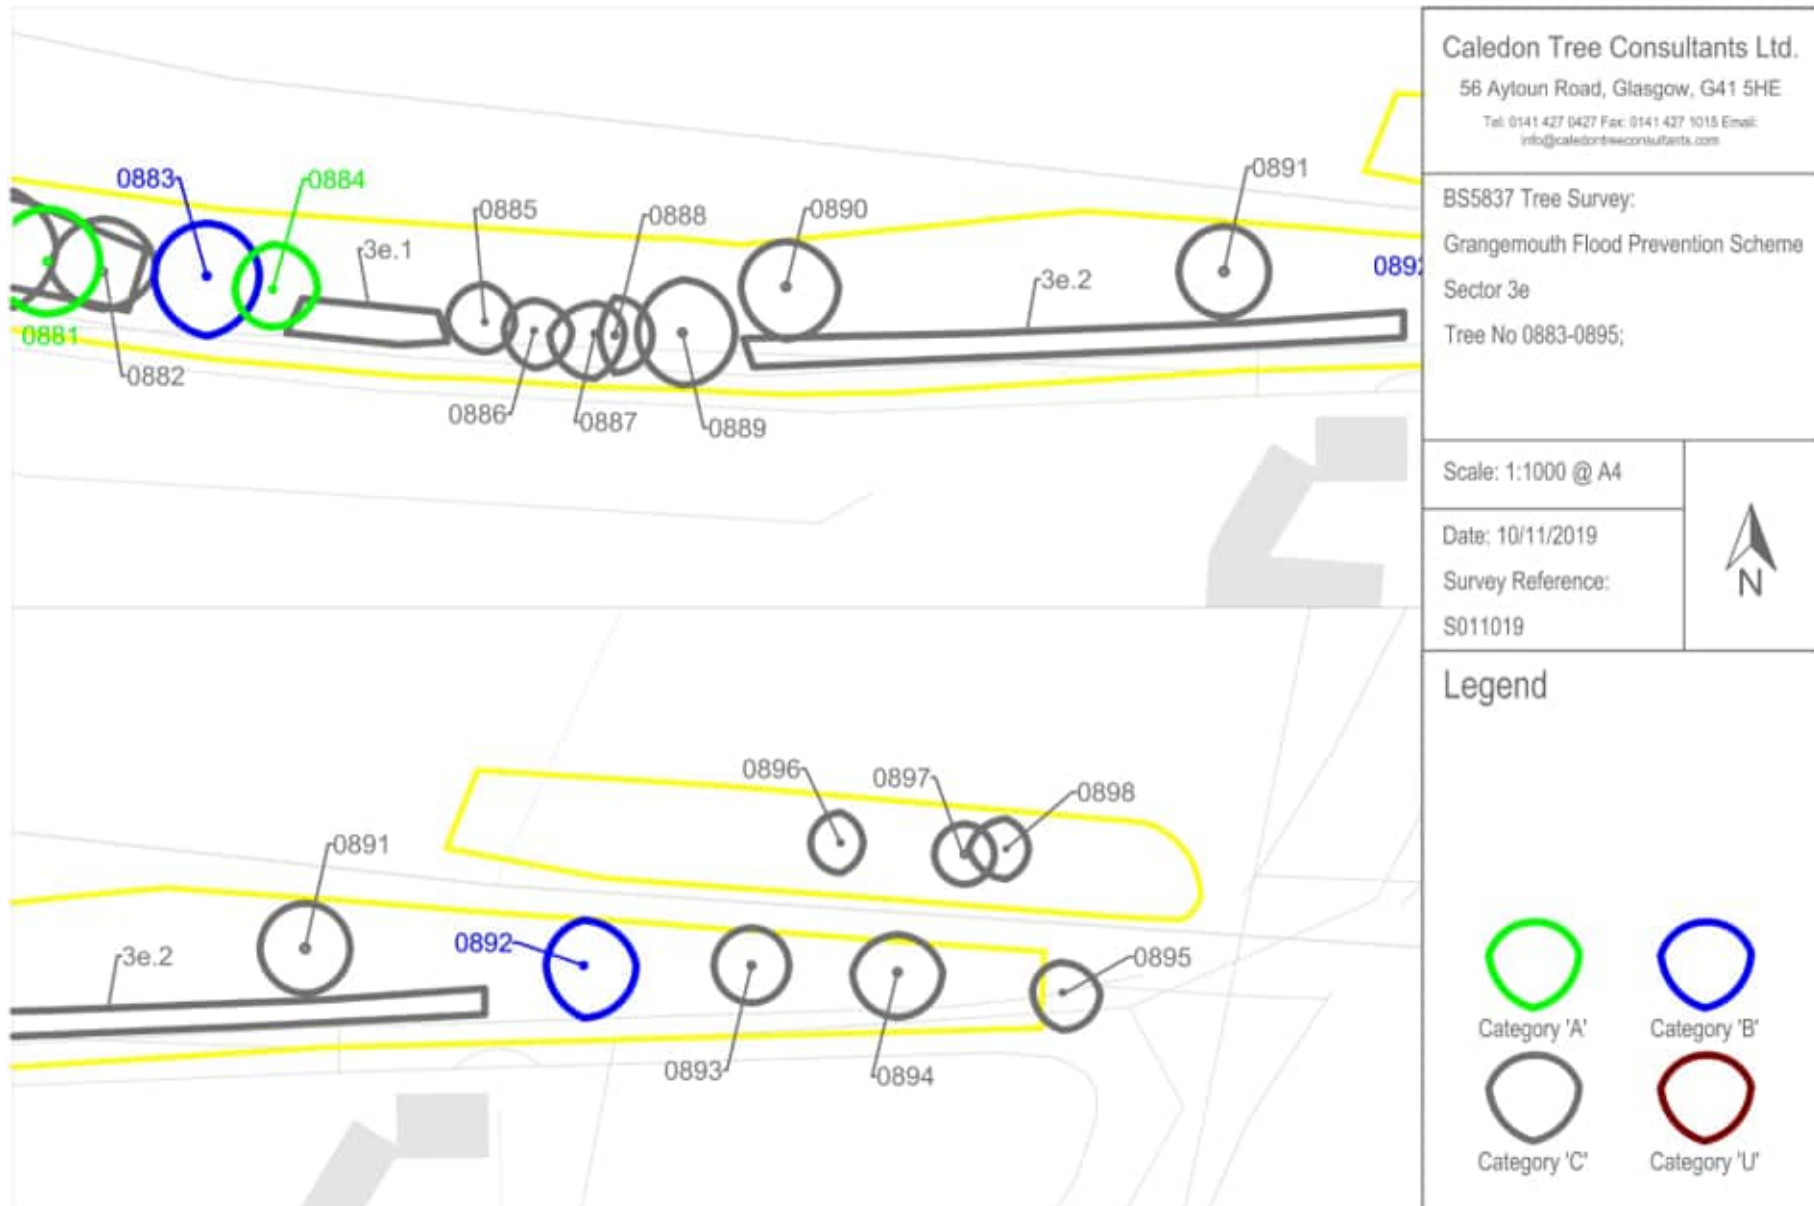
0883
0884
0885
0888
0890
0891
3e.1
3e.2
0892
0881
0882
0886
0887
0889

0896
0897
0898
0891
3e.2
0892
0895
0893
0894

Caledon Tree Consultants Ltd.
56 Aytoun Road, Glasgow, G41 5HE
Tel: 0141 427 0427 Fax: 0141 427 1015 Email: info@caledontreeconsultants.com

BS5837 Tree Survey:
Grangemouth Flood Prevention Scheme
Sector 3e
Tree No 0883-0895;

Scale: 1:1000 @ A4

Date: 10/11/2019
Survey Reference:
S011019

N

Legend

Category 'A'
Category 'B'
Category 'C'
Category 'U'